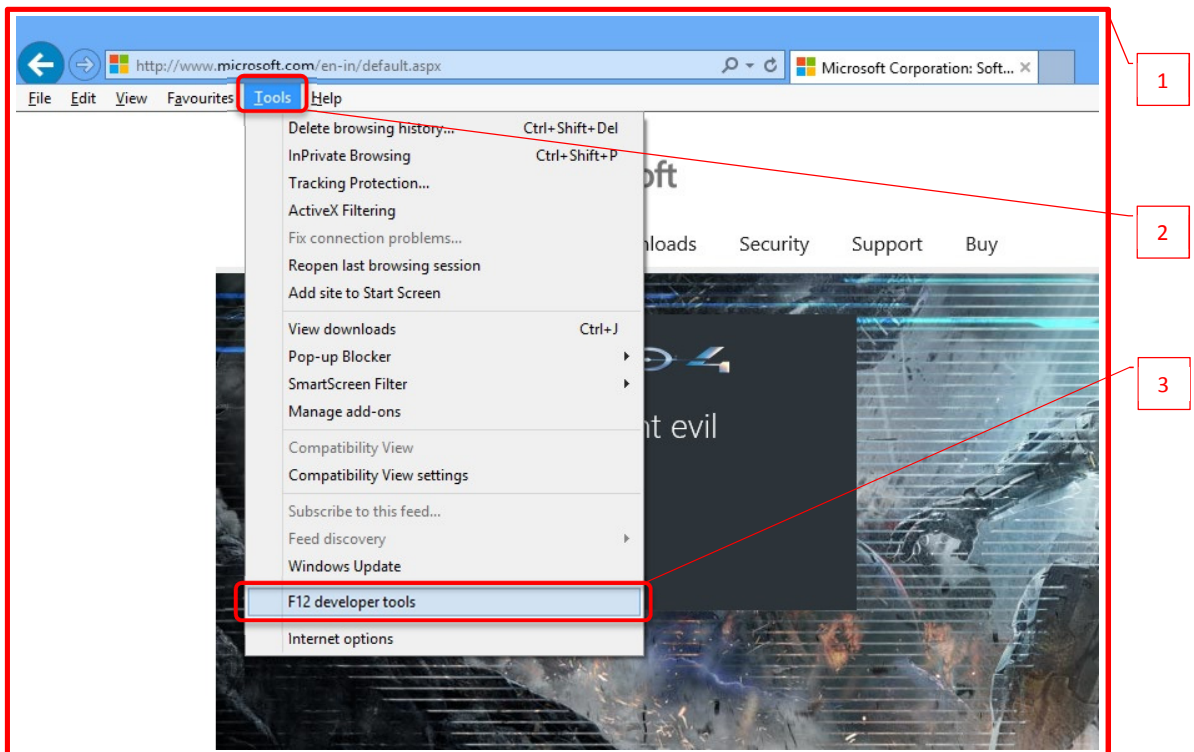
http://www.microsoft.com/en-in/default.aspx

Microsoft Corporation: Soft...

File Edit View Favourites Tools Help

Delete browsing history... Ctrl+Shift+Del
InPrivate Browsing Ctrl+Shift+P
Tracking Protection...
ActiveX Filtering
Fix connection problems...
Reopen last browsing session
Add site to Start Screen

View downloads Ctrl+J
Pop-up Blocker
SmartScreen Filter
Manage add-ons

Compatibility View
Compatibility View settings

Subscribe to this feed...
Feed discovery
Windows Update

F12 developer tools

Internet options

oft

nloads Security Support Buy

nt evil

1

2

3